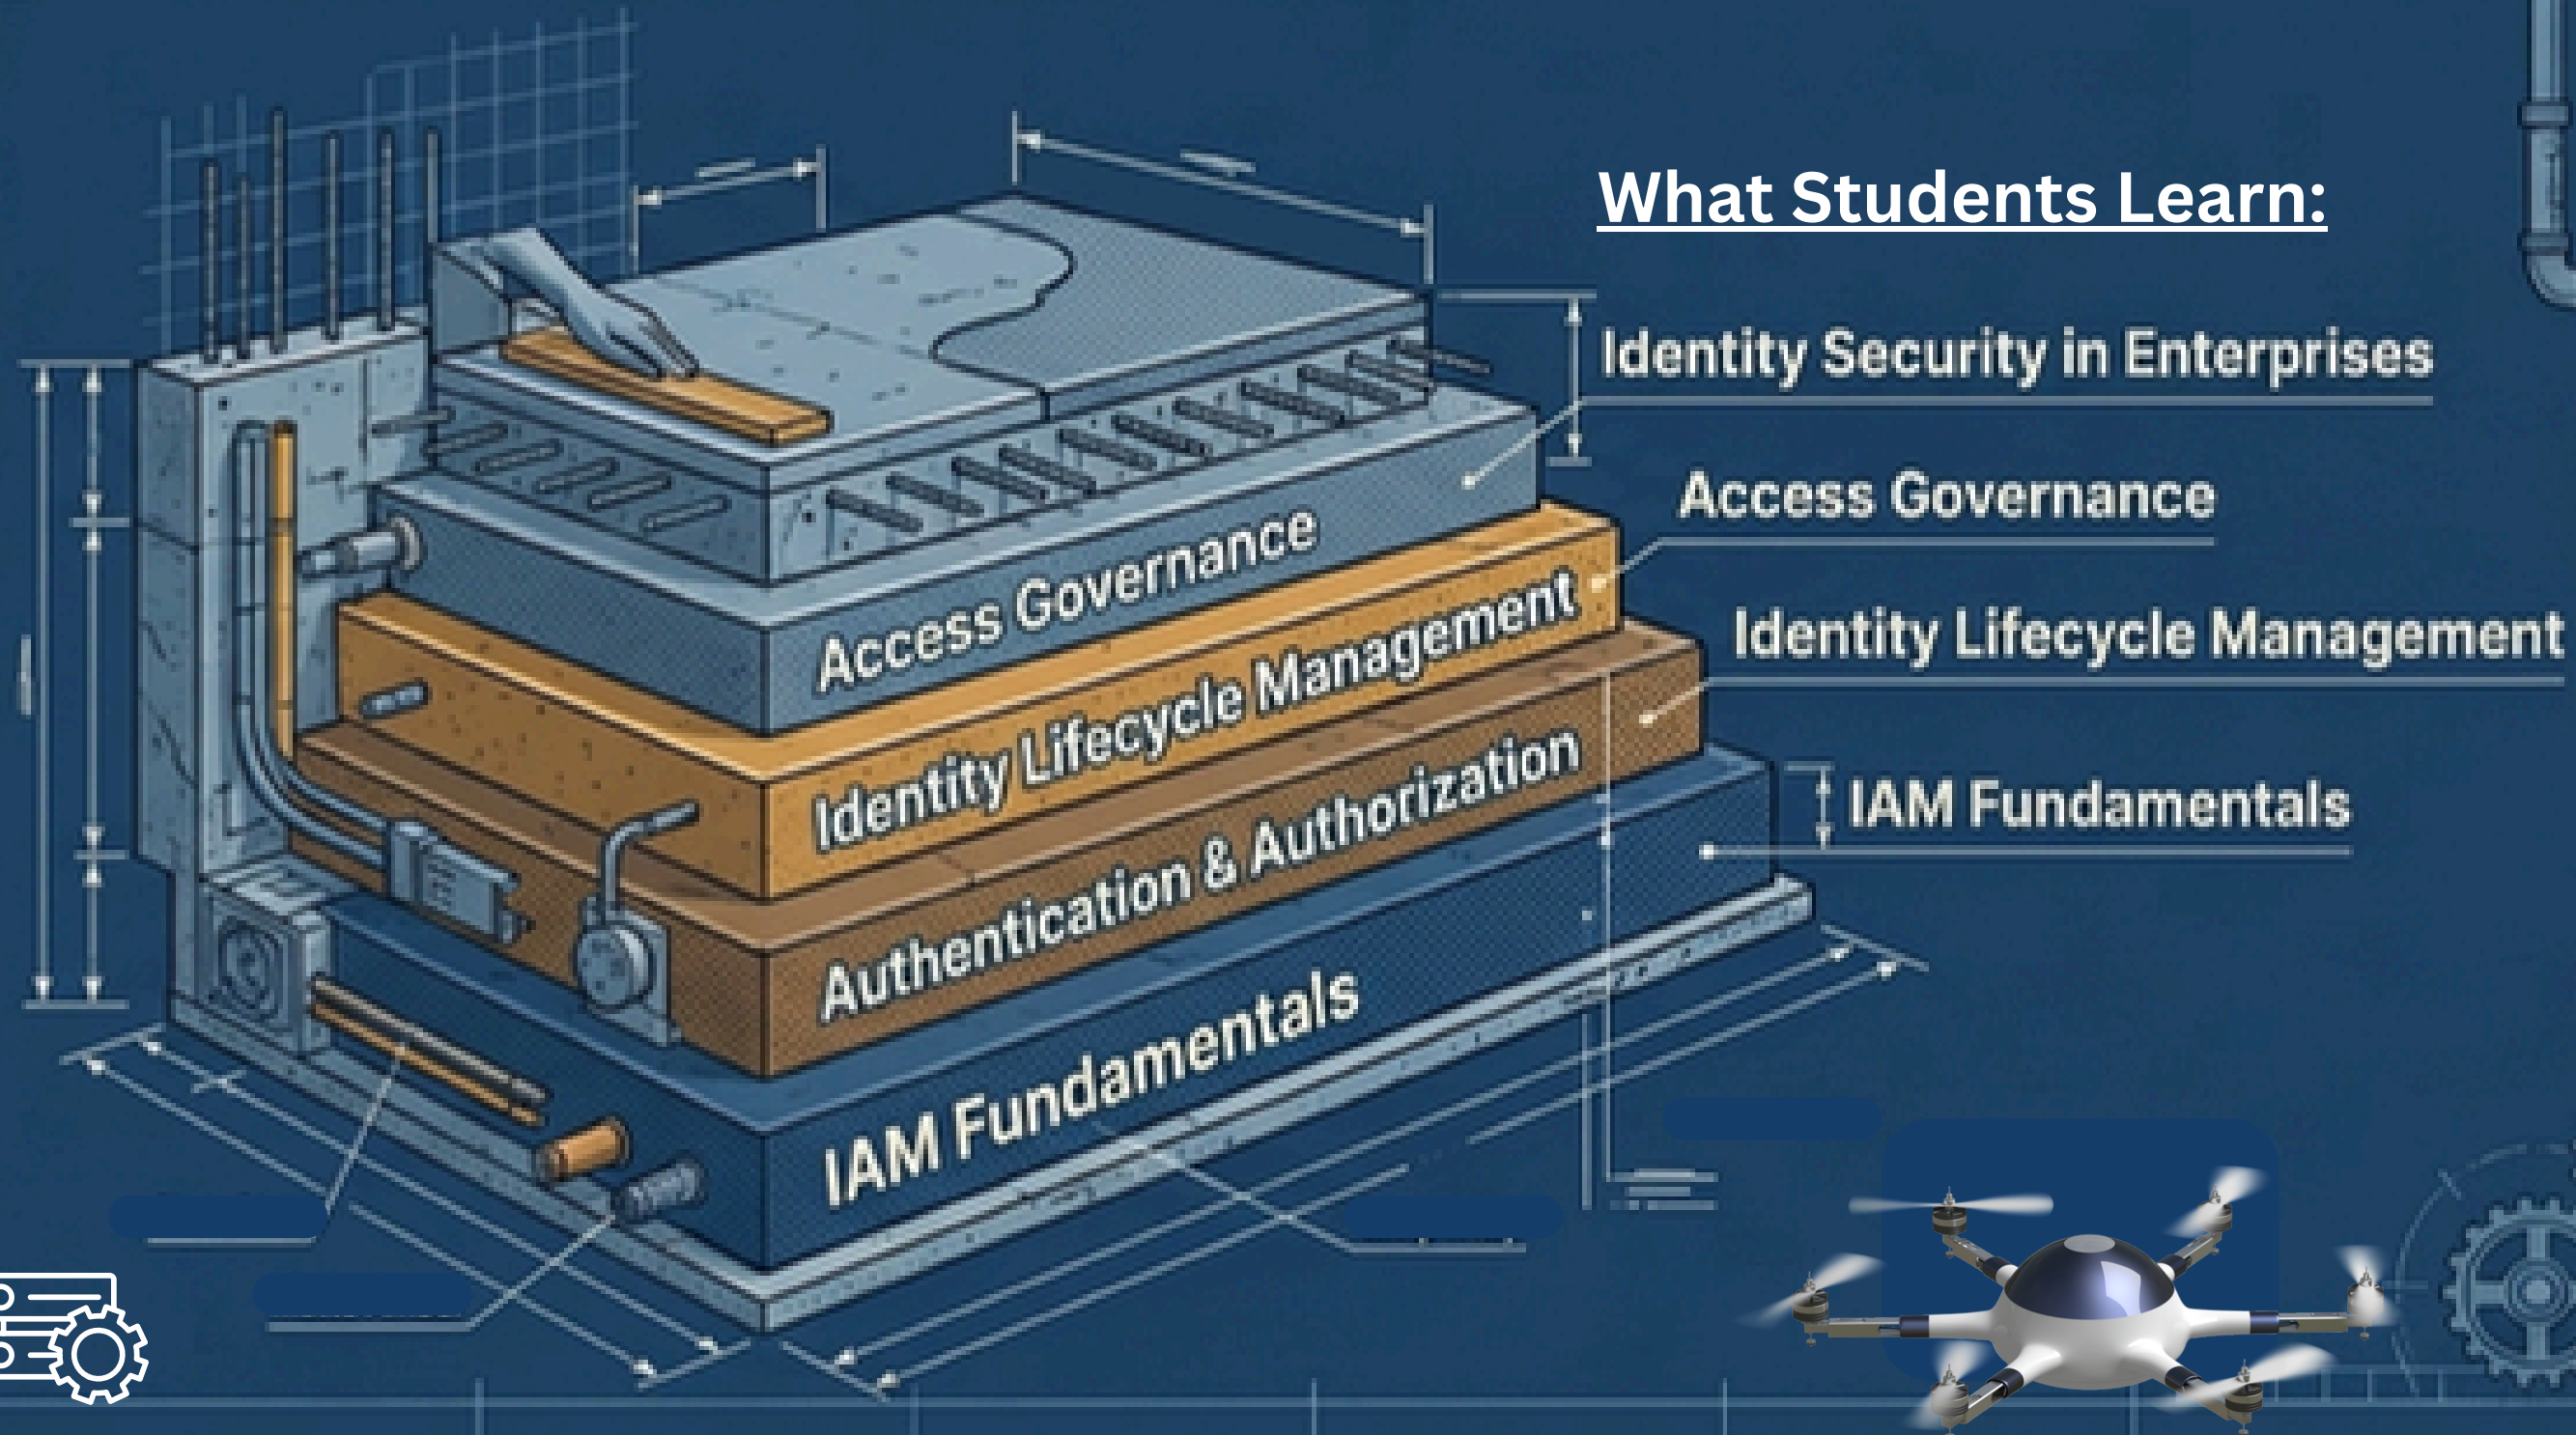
What Students Learn:

Identity Security in Enterprises

Access Governance

Identity Lifecycle Management

IAM Fundamentals

Access Governance

Identity Lifecycle Management

Authentication & Authorization

IAM Fundamentals